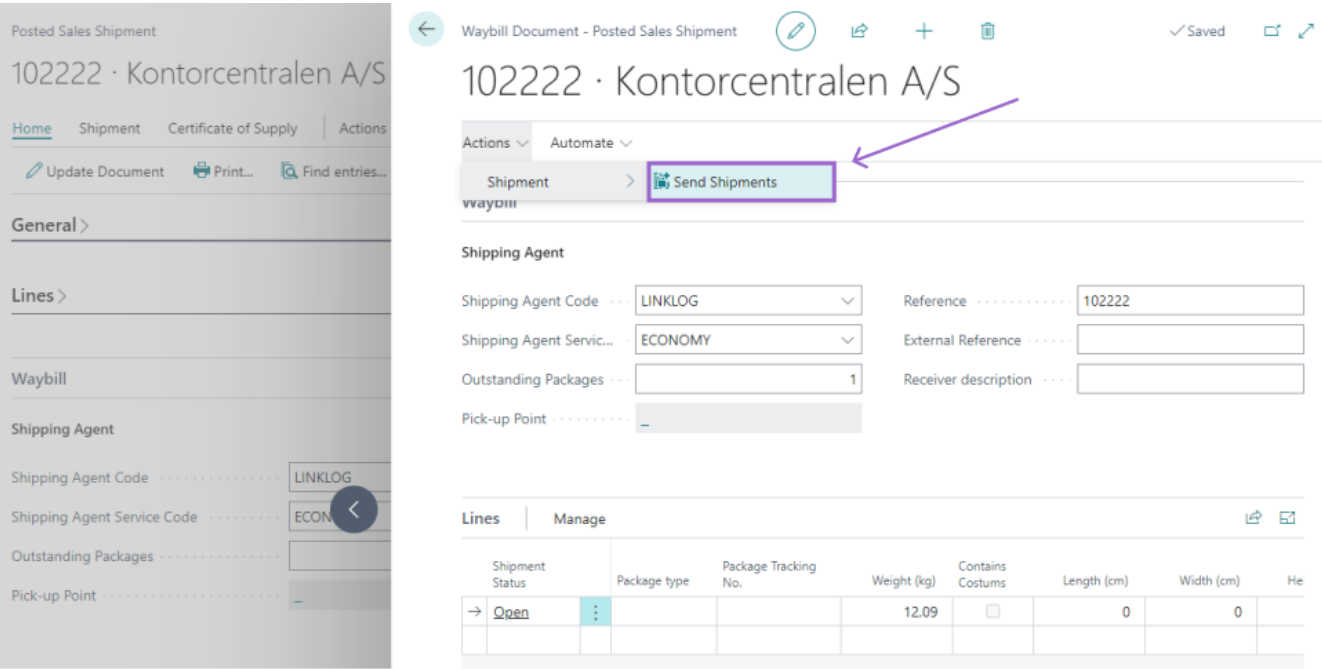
Posted Sales Shipment

102222 · Kontorcentralen A/S

Home Shipment Certificate of Supply Actions

Update Document Print... Find entries...

General >

Lines >

Waybill

Shipping Agent

Shipping Agent Code LINKLOG

Shipping Agent Service Code ECON

Outstanding Packages

Pick-up Point _

Waybill Document - Posted Sales Shipment

✓Saved

102222 · Kontorcentralen A/S

Actions Automate

Shipment > Send Shipments

Waybill

Shipping Agent

Shipping Agent Code LINKLOG

Shipping Agent Servic... ECONOMY

Outstanding Packages 1

Pick-up Point _

Reference 102222

External Reference

Receiver description

Lines Manage

| | Shipment Status | | Package type | Package Tracking No. | Weight (kg) | Contains Costums | Length (cm) | Width (cm) | He |
|---|---|---|---|---|---|---|---|---|---|
| → | Open | ⋮ | | | 12,09 | ☐ | 0 | 0 | |
| | | | | | | | | | |